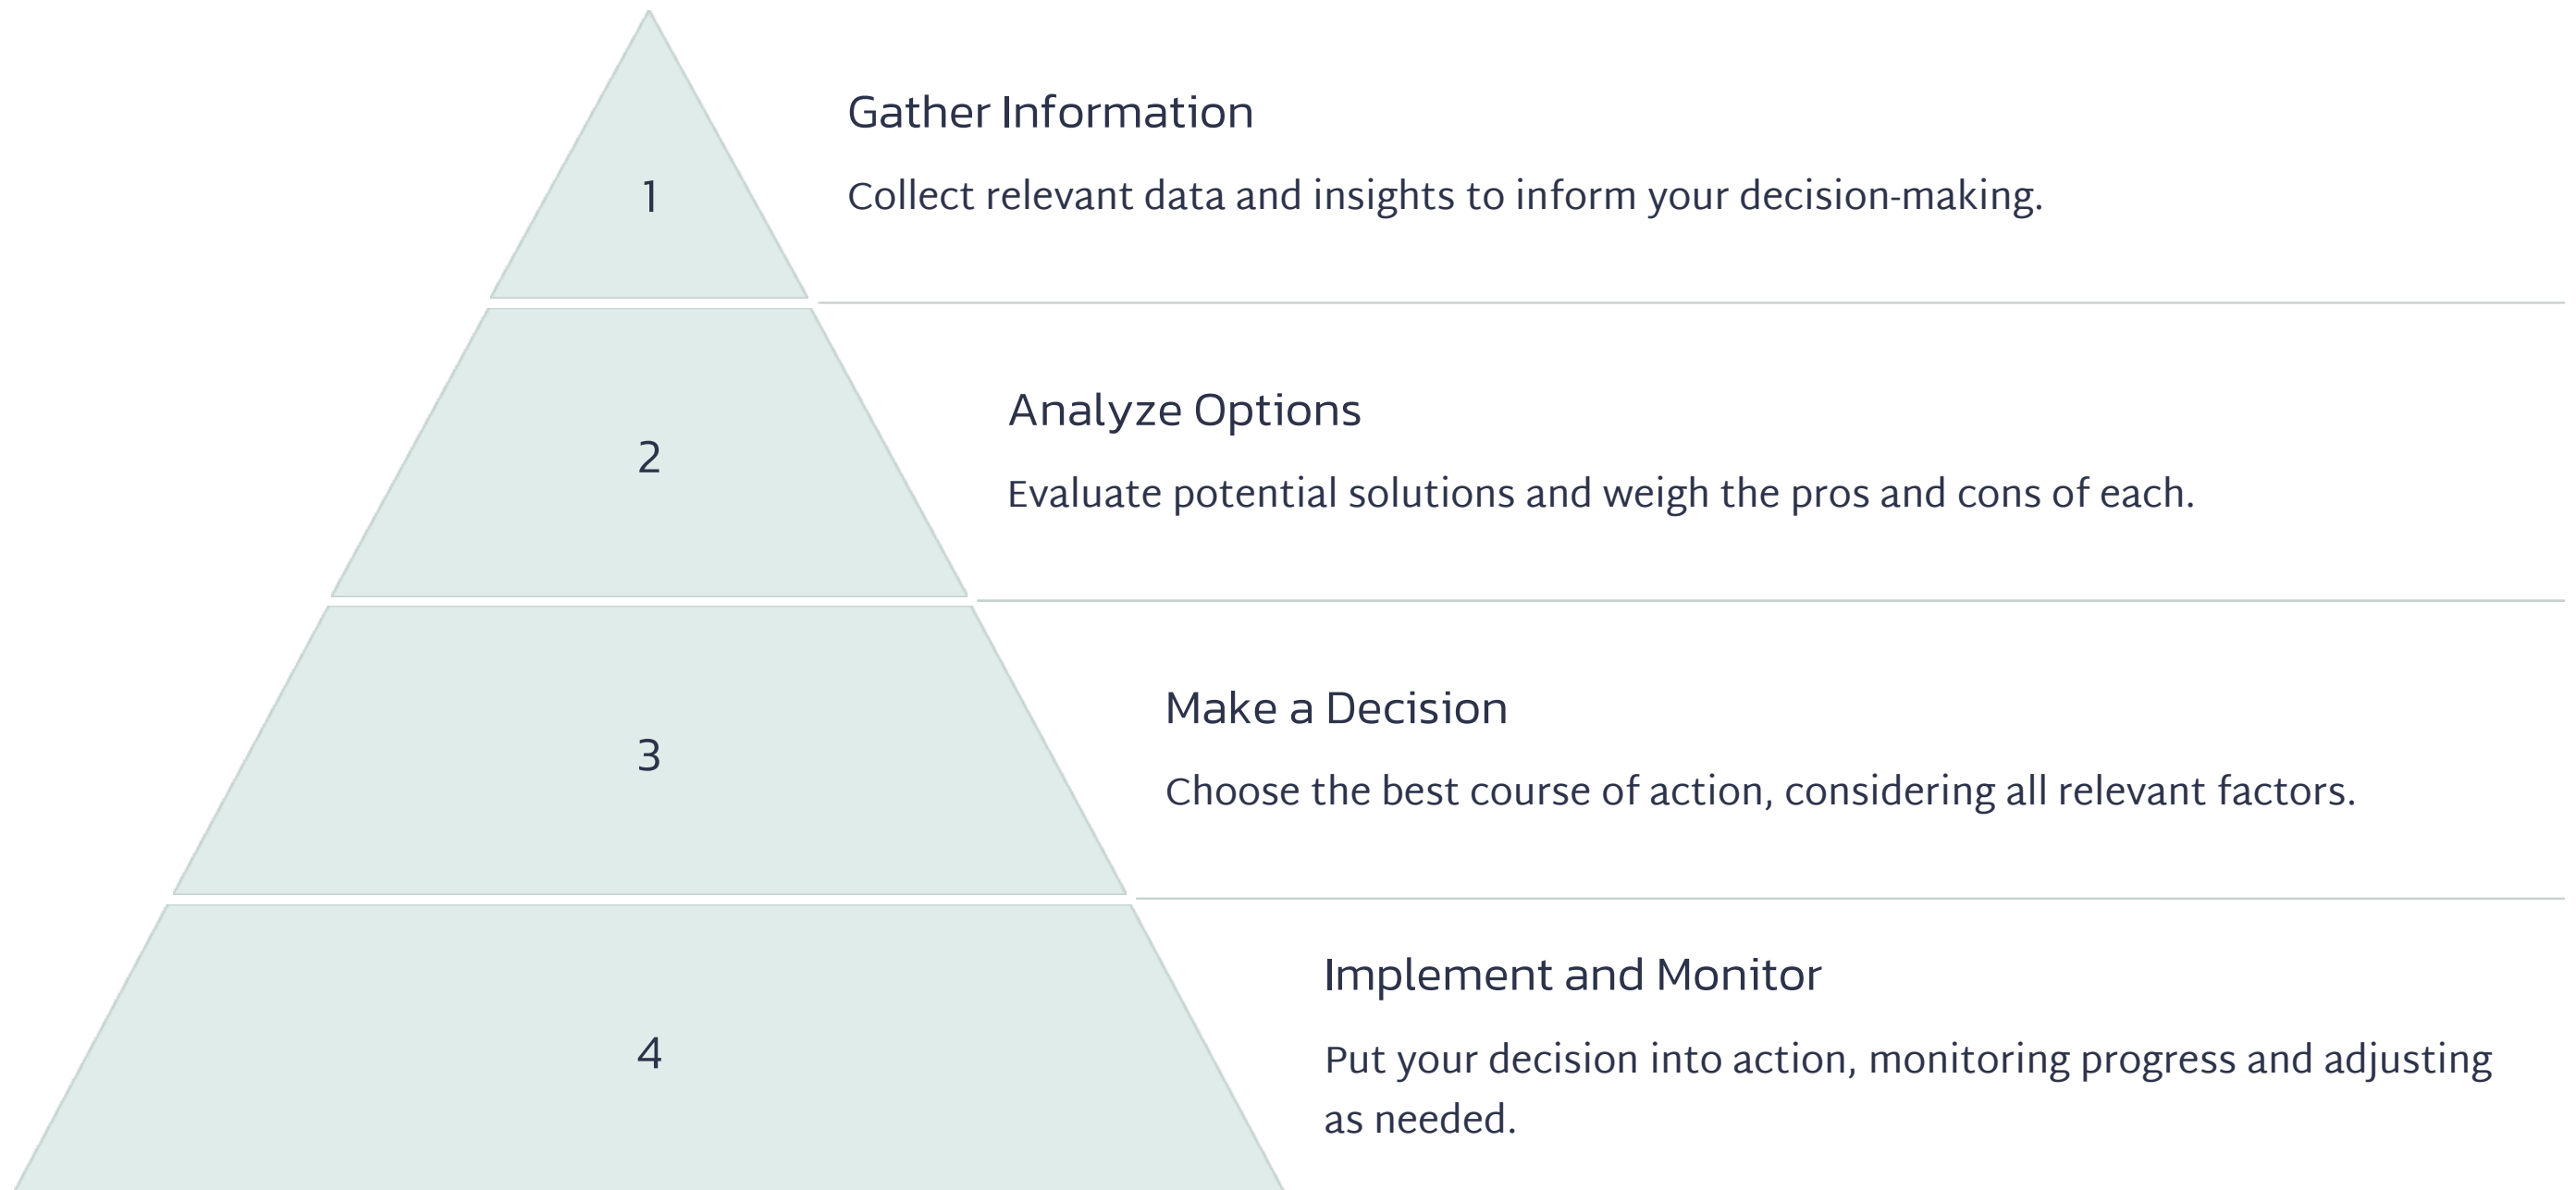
1

Gather Information

Collect relevant data and insights to inform your decision-making.

2

Analyze Options

Evaluate potential solutions and weigh the pros and cons of each.

3

Make a Decision

Choose the best course of action, considering all relevant factors.

4

Implement and Monitor

Put your decision into action, monitoring progress and adjusting as needed.